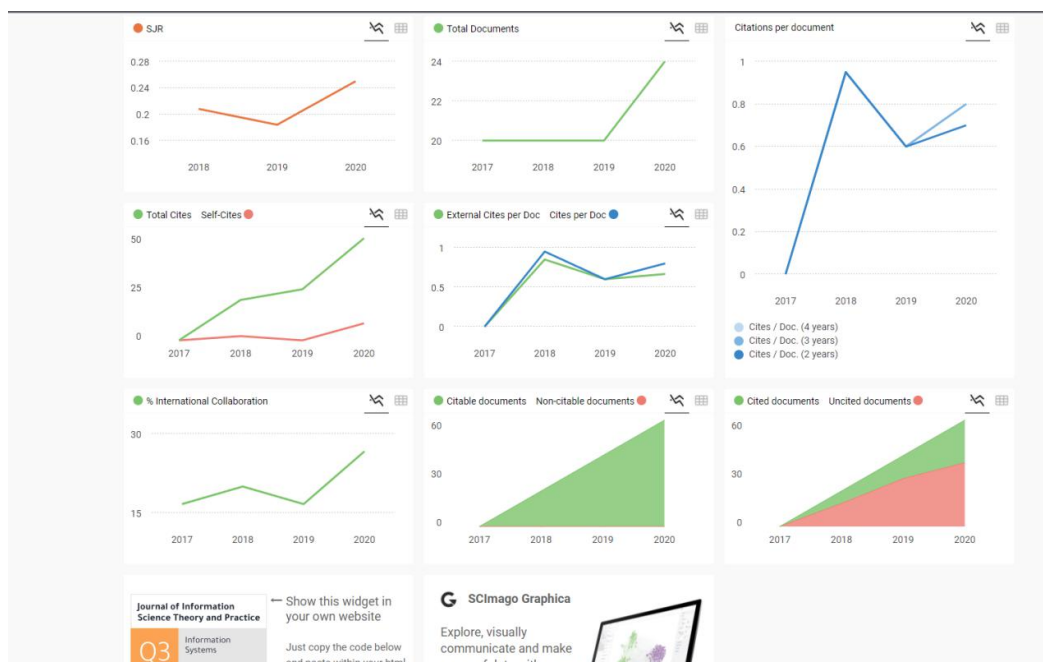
SJR

0.28
0.24
0.2
0.16

2018 2019 2020

Total Documents

24
22
20

2017 2018 2019 2020

Citations per document

1
0.8
0.6
0.4
0.2
0

2017 2018 2019 2020

Cites / Doc. (4 years)
Cites / Doc. (3 years)
Cites / Doc. (2 years)

Total Cites Self-Cites

50
25
0

2017 2018 2019 2020

External Cites per Doc Cites per Doc

1
0.5
0

2017 2018 2019 2020

% International Collaboration

30
15

2017 2018 2019 2020

Citable documents Non-citable documents

60
30
0

2017 2018 2019 2020

Cited documents Uncited documents

60
30
0

2017 2018 2019 2020

Journal of Information Science Theory and Practice
Q3 Information Systems

← Show this widget in your own website

Just copy the code below and paste within your html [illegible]

SCImago Graphica

Explore, visually communicate and make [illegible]